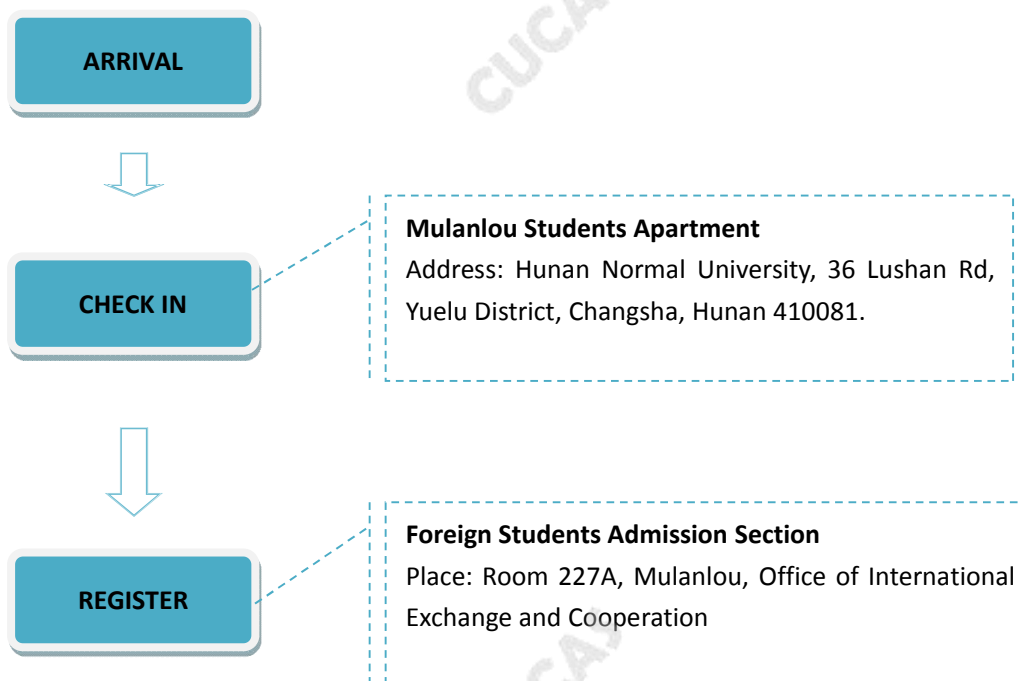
ARRIVAL

CUCAS

CHECK IN

Mulanlou Students Apartment

Address: Hunan Normal University, 36 Lushan Rd, Yuelu District, Changsha, Hunan 410081.

REGISTER

Foreign Students Admission Section

Place: Room 227A, Mulanlou, Office of International Exchange and Cooperation

CUCAS